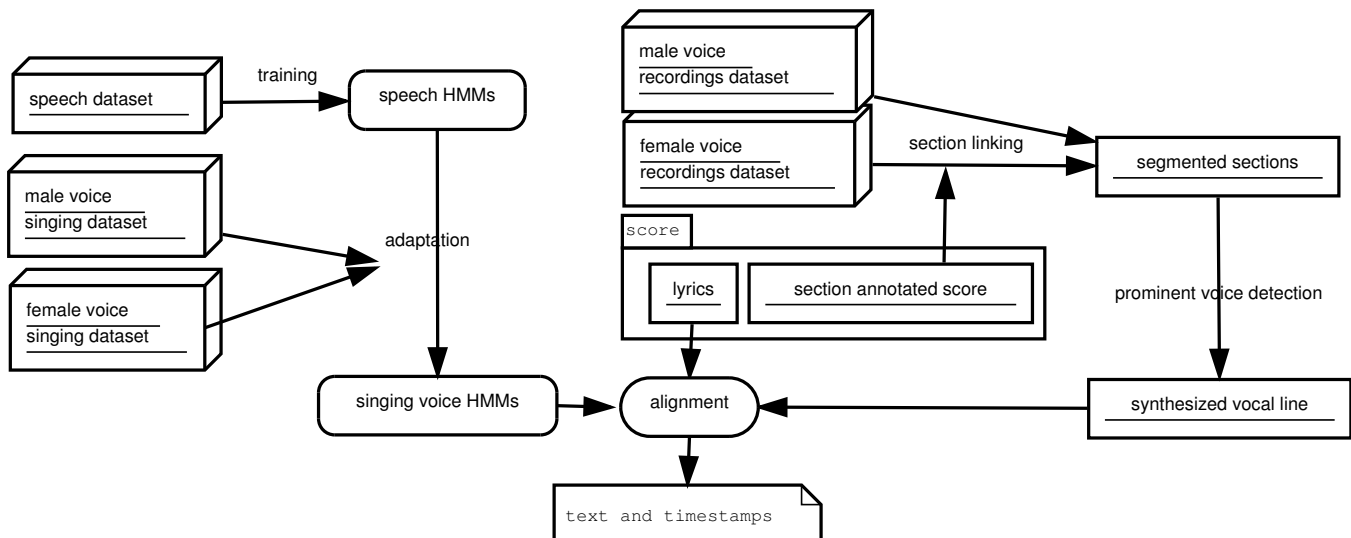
speech dataset

training

speech HMMs

male voice
singing dataset

adaptation

female voice
singing dataset

singing voice HMMs

male voice
recordings dataset

female voice
recordings dataset

section linking

segmented sections

score

lyrics

section annotated score

prominent voice detection

alignment

synthesized vocal line

text and timestamps